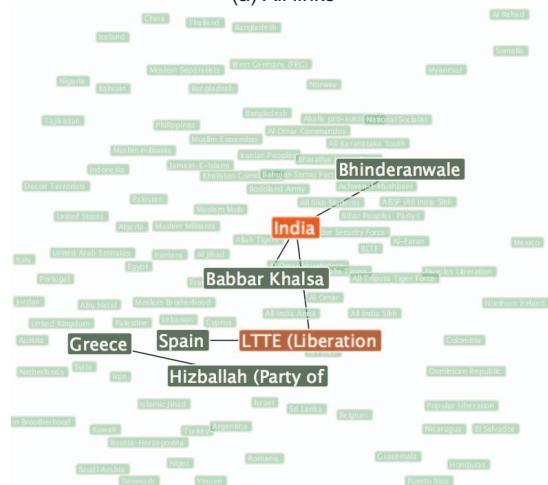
(a) All links

China
Thailand
Bangladesh
Al Itehad
Iceland
Somalia
West Germany (FRG)
Moslem Separatists
Myanmar
Nigeria
Norway
Bahrain
Bangladesh
Bangladesh
Akali pro-autonomy
National Socialist
Tajikistan
Philippines
Al Omar Commandos
Moslem Extremists
All Karnataka Youth
Muslim militants
Iranian People
Jamaat-E-Islami
Bharatiya
Bhinderanwale
Indonesia
Khalistan Commando
Babbar Samaj Party
Dacoit Terrorists
Bodoland Army
Achwani-Mushtaqi
Pakistan
All Sikh Students
ABSF (All India Sikh
United States
Moslem Mob
Bihar Peoples Party
Algeria
Moslem Militants
India
Security Force
Mexico
Allah Tigers
ULFA
Al-Faran
United Arab Emirates
Iranians
Al Jihad
Italy
Egypt
Babbar Khalsa
Peoples Liberation
Portugal
All Tripura Tiger Force
Al Umar
Jordan
Abu Nidal
Moslem Brotherhood
Northern Ireland
All India Anna
All India Sikh
United Kingdom
Palestine
Lebanon
Cyprus
Spain
LTTE (Liberation
Austria
Colombia
Greece
Netherlands
Syria
Dominican Republic
Iran
Hizballah (Party of
Islamic Jihad
Israel
Popular Liberation
Sri Lanka
Belgium
m Brotherhood
Kuwait
Turkey
Argentina
Nicaragua
El Salvador
Bosnia-Herzegovina
Guatemala
Saudi Arabia
Niger
Romania
Honduras
Grenada
Yemen
Puerto Rico